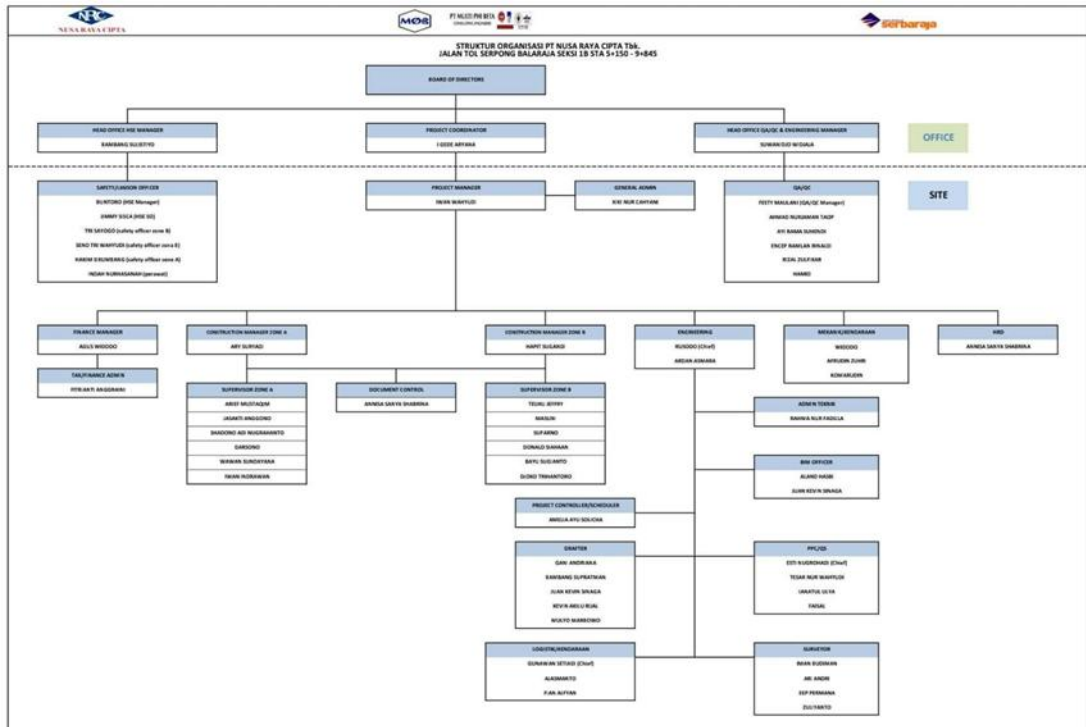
NRC
NUSA RAYA CIPTA

MØS PT MULTI PHI BETA

Serbaraja

STRUKTUR ORGANISASI PT NUSA RAYA CIPTA Tbk.
JALAN TOL SERPONG BALARAJA SEKSI 1B STA 5+150 - 9+845

BOARD OF DIRECTORS

HEAD OFFICE HSE MANAGER
BAMBANG SUJATMO

PROJECT COORDINATOR
I GEDE ARYANA

HEAD OFFICE QA/QC & ENGINEERING MANAGER
SUWANDJO WIDJAJA

OFFICE

SITE

SAFETY/LIASON OFFICER
SUNTORO (HSE Manager)
DIMMY SISCA (HSE SO)
TRI SAYOGO (safety officer zone B)
SENO TRI WAHYUDI (safety officer zone B)
HAKIM EKUWERANG (safety officer zone A)
INDAH NURHASANAH (perawat)

PROJECT MANAGER
IWAN WAHYUDI

GENERAL ADMIN
KIKI NUR CAHYANI

QA/QC
FESTY MAULANI (QA/QC Manager)
AHMAD NURJAMAN TAOP
AYI RAMA SUHENDI
ENCEP RAMLAN RINALDI
RIZAL ZULFIKAR
HAMID

FINANCE MANAGER
AGUS WIDODO

TAX/FINANCE ADMIN
FITRIANTI ANGGRAINI

CONSTRUCTION MANAGER ZONE A
ARY SURYADI

CONSTRUCTION MANAGER ZONE B
HAPIT SUGANDI

ENGINEERING
RUSDDO (Chief)
ARDAN ASMARA

MEKANIK/KENDARAAN
WIDODO
AFRUDIN ZUHRI
KOMARUDIN

HRD
ANNISA SAKYA SHABRIKA

SUPERVISOR ZONE A
ARIEF MUSTAQIM
JASMITI ANGGONO
SHADONO ADI NUGRAHANTO
DARSONO
WAWAN SUNDAYANA
IWAN INDRAWAN

DOCUMENT CONTROL
ANNISA SAKYA SHABRIKA

SUPERVISOR ZONE B
TEUKU JEFRY
MASUNI
SUPARNO
DONALD SIAHAAN
BAYU SUGIANTO
DJOKO TRIHANTORO

ADMIN TEKNIK
RAHMA NUR FADILLA

BIM OFFICER
ALVINO HABIB
JUAN KEVIN SINAGA

PROJECT CONTROLLER/SCHEDULER
AMELIA AYU SOLICHA

DRAFTER
DANI ANDRIANA
BAMBANG SUPRATIKAN
JUAN KEVIN SINAGA
KEVIN ABDUL RIJAL
WUKYO MARBONO

PPC/QS
ESTI NUGROHADI (Chief)
TESAR NUR WAHYUDI
JANATUL ULYA
FAISAL

LOGISTIK/KENDARAAN
GUNAWAN SETIADI (Chief)
ALAMANTO
FIAN ALFYAN

SURVEYOR
IWAN BUDIMAN
AR. ANDRI
EEP PERMANA
ZULYANTO